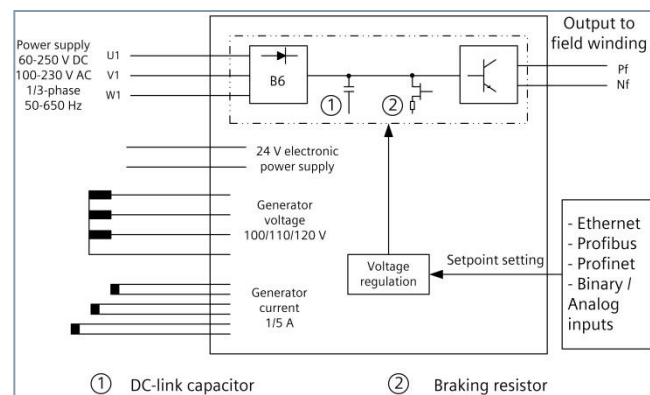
Power supply
60-250 V DC
100-230 V AC
1/3-phase
50-650 Hz

U1
V1
W1

B6

①

②

Output to field winding

Pf
Nf

24 V electronic power supply

Generator voltage 100/110/120 V

Generator current 1/5 A

Voltage regulation

Setpoint setting

- Ethernet
- Profibus
- Profinet
- Binary / Analog inputs

① DC-link capacitor

② Braking resistor